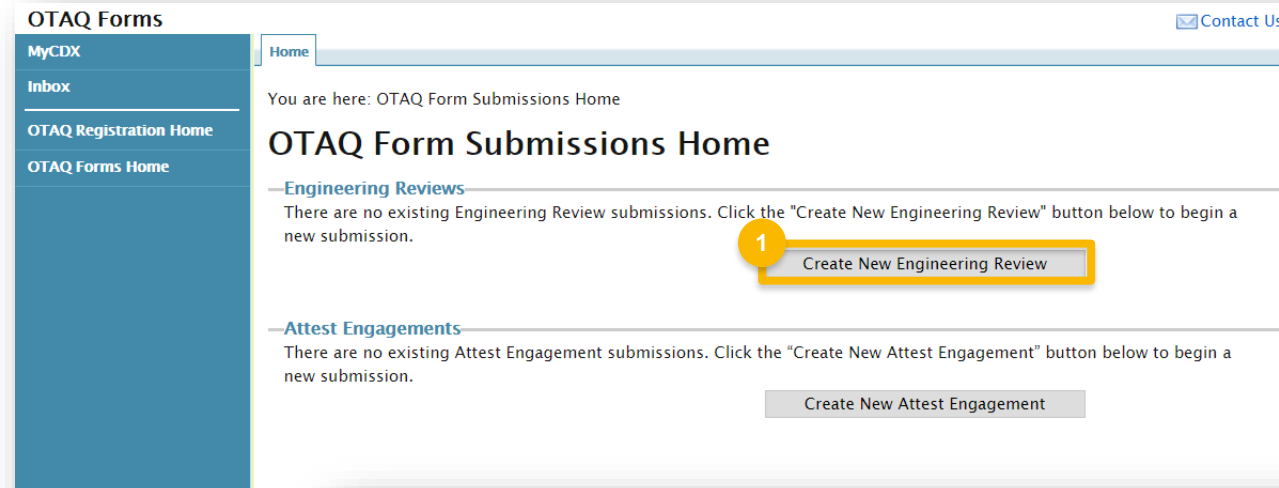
OTAQ Forms

Contact Us

MyCDX

Inbox

OTAQ Registration Home

OTAQ Forms Home

Home

You are here: OTAQ Form Submissions Home

OTAQ Form Submissions Home

Engineering Reviews

There are no existing Engineering Review submissions. Click the "Create New Engineering Review" button below to begin a new submission.

1

Create New Engineering Review

Attest Engagements

There are no existing Attest Engagement submissions. Click the “Create New Attest Engagement” button below to begin a new submission.

Create New Attest Engagement